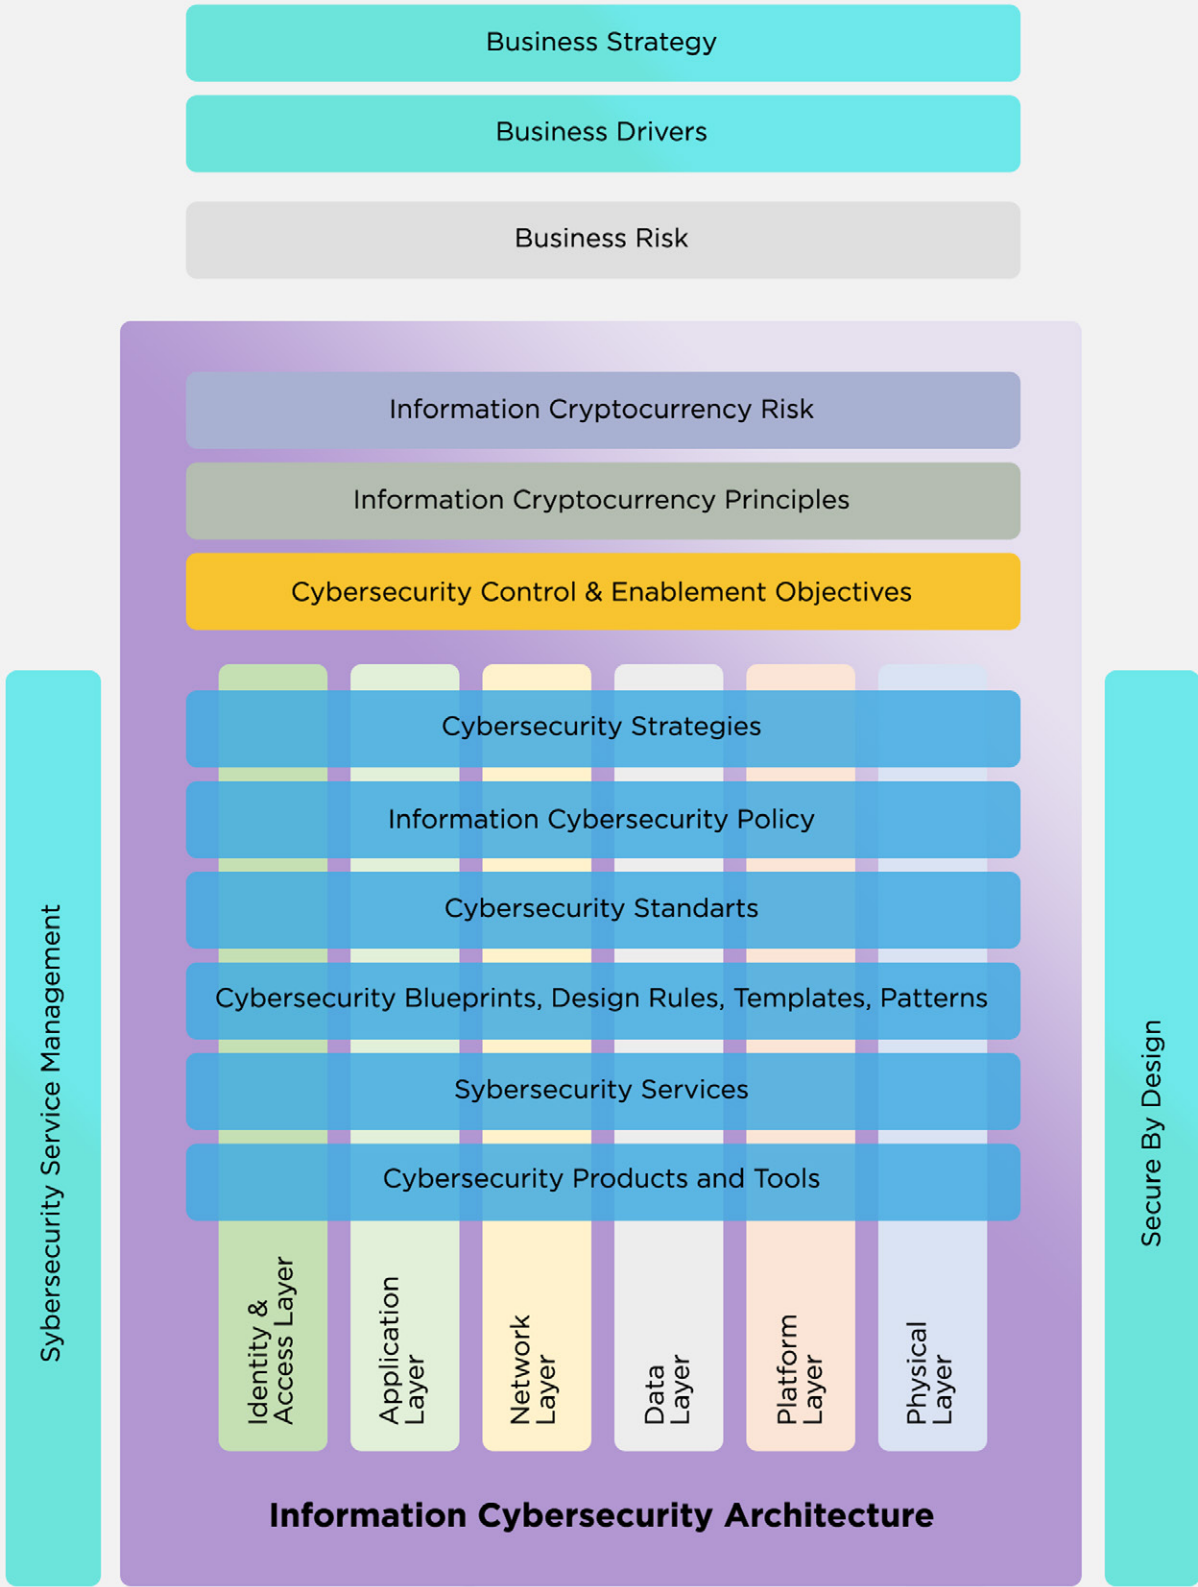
Business Strategy

Business Drivers

Business Risk

Information Cryptocurrency Risk

Information Cryptocurrency Principles

Cybersecurity Control & Enablement Objectives

Cybersecurity Strategies

Information Cybersecurity Policy

Cybersecurity Standarts

Cybersecurity Blueprints, Design Rules, Templates, Patterns

Sybersecurity Services

Cybersecurity Products and Tools

Identity & Access Layer

Application Layer

Network Layer

Data Layer

Platform Layer

Physical Layer

Sybersecurity Service Management

Secure By Design

Information Cybersecurity Architecture